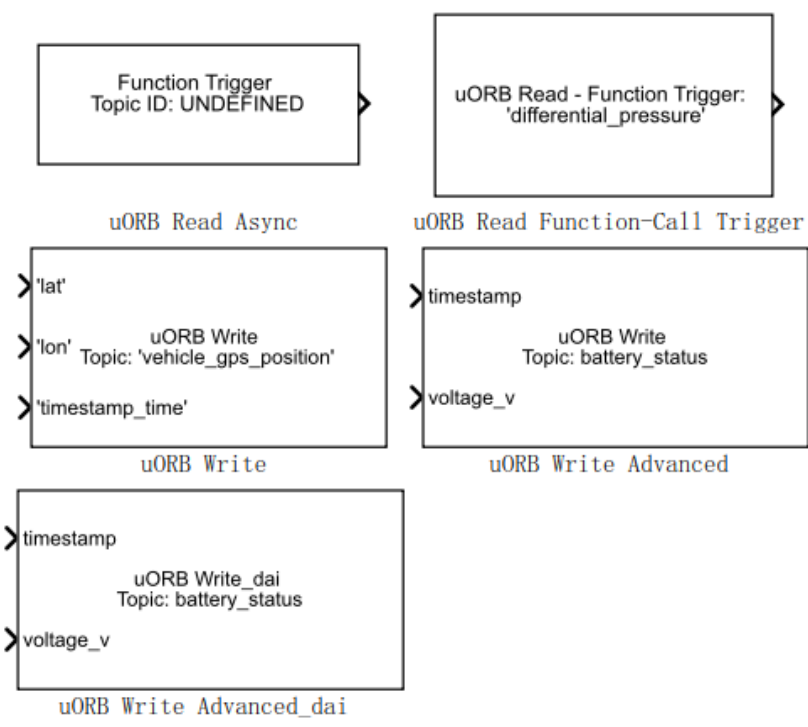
Function Trigger
Topic ID: UNDEFINED

uORB Read Async

uORB Read - Function Trigger:
'differential_pressure'

uORB Read Function-Call Trigger

'lat'
'lon'
'timestamp_time'
uORB Write
Topic: 'vehicle_gps_position'

uORB Write

timestamp
voltage_v
uORB Write
Topic: battery_status

uORB Write Advanced

timestamp
voltage_v
uORB Write_dai
Topic: battery_status

uORB Write Advanced_dai